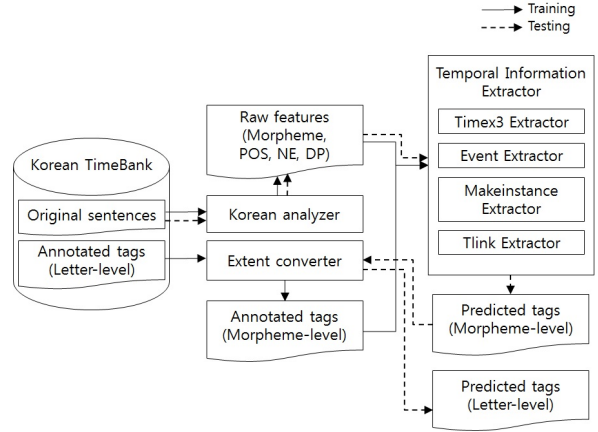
Training
Testing

Korean TimeBank
Original sentences
Annotated tags (Letter-level)

Raw features (Morpheme, POS, NE, DP)
Korean analyzer
Extent converter
Annotated tags (Morpheme-level)

Temporal Information Extractor
Timex3 Extractor
Event Extractor
Makeinstance Extractor
Tlink Extractor

Predicted tags (Morpheme-level)
Predicted tags (Letter-level)